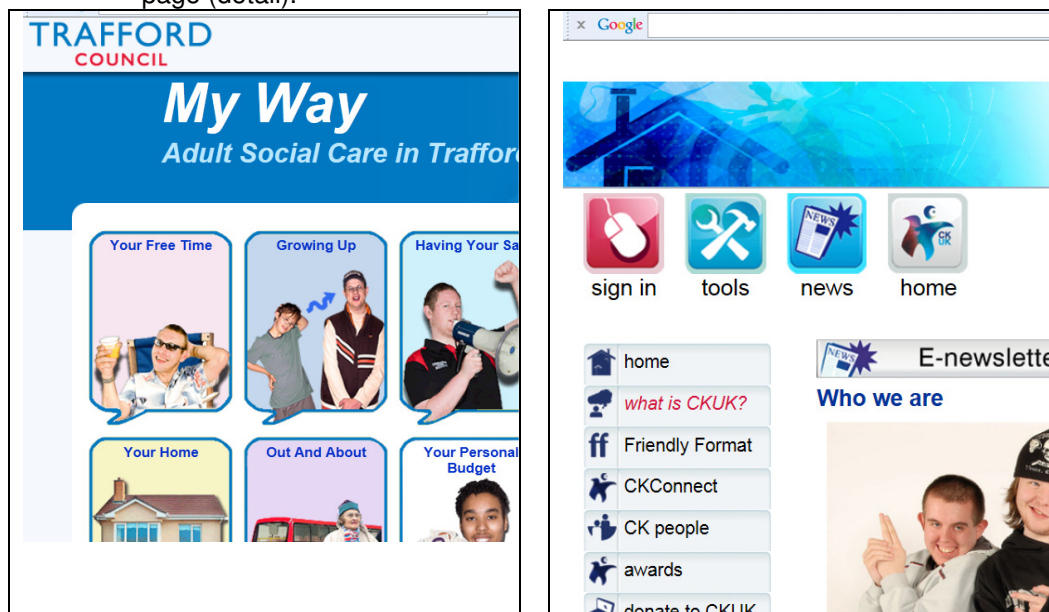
page (detail).

TRAFFORD
COUNCIL

My Way
Adult Social Care in Traffor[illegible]

Your Free Time
Growing Up
Having Your Sa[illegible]
Your Home
Out And About
Your Personal Budget

× Google

sign in
tools
news
home

home
what is CKUK?
Friendly Format
CKConnect
CK people
awards
donate to CKUK

E-newslette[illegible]
Who we are